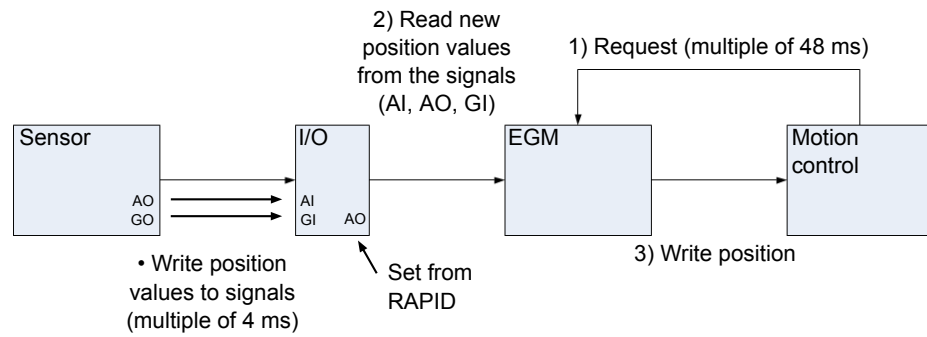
2) Read new position values from the signals (AI, AO, GI)

1) Request (multiple of 48 ms)

Sensor

AO
GO

I/O

AI
GI
AO

EGM

Motion control

• Write position values to signals (multiple of 4 ms)

Set from RAPID

3) Write position